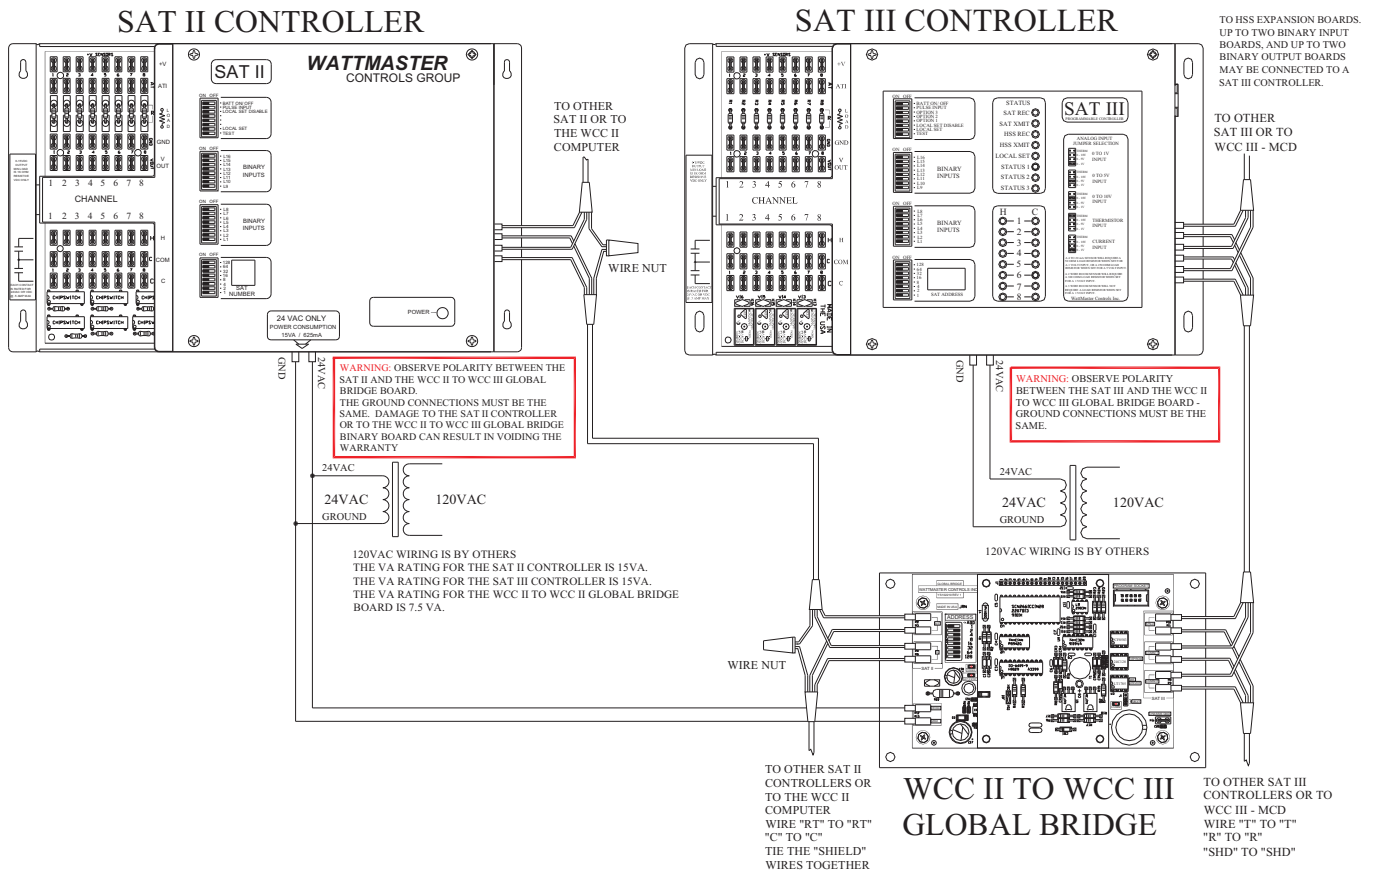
SAT II CONTROLLER

SAT III CONTROLLER

TO HSS EXPANSION BOARDS. UP TO TWO BINARY INPUT BOARDS, AND UP TO TWO BINARY OUTPUT BOARDS MAY BE CONNECTED TO A SAT III CONTROLLER.

SAT II

WATTMASTER CONTROLS GROUP

+V ATI GND V OUT

CHANNEL
1 2 3 4 5 6 7 8
1 2 3 4 5 6 7 8

H COM C

BINARY INPUTS

BINARY INPUTS

SAT NUMBER

24 VAC ONLY POWER CONSUMPTION 15VA / 625mA

POWER

TO OTHER SAT II OR TO THE WCC II COMPUTER

WIRE NUT

GND 24VAC

WARNING: OBSERVE POLARITY BETWEEN THE SAT II AND THE WCC II TO WCC III GLOBAL BRIDGE BOARD. THE GROUND CONNECTIONS MUST BE THE SAME. DAMAGE TO THE SAT II CONTROLLER OR TO THE WCC II TO WCC III GLOBAL BRIDGE BINARY BOARD CAN RESULT IN VOIDING THE WARRANTY

24VAC
24VAC
GROUND
120VAC

120VAC WIRING IS BY OTHERS
THE VA RATING FOR THE SAT II CONTROLLER IS 15VA.
THE VA RATING FOR THE SAT III CONTROLLER IS 15VA.
THE VA RATING FOR THE WCC II TO WCC II GLOBAL BRIDGE BOARD IS 7.5 VA.

CHANNEL
1 2 3 4 5 6 7 8
1 2 3 4 5 6 7 8

BINARY INPUTS

BINARY INPUTS

SAT ADDRESS

STATUS
SAT REC
SAT XMIT
HSS REC
HSS XMIT
LOCAL SET
STATUS 1
STATUS 2
STATUS 3

SAT III

H C
1 2 3 4 5 6 7 8

ANALOG INPUT JUMPER SELECTION
0 TO 1V INPUT
0 TO 5V INPUT
0 TO 10V INPUT
THERMISTOR INPUT
CURRENT INPUT

WattMaster Controls Inc.

TO OTHER SAT III OR TO WCC III - MCD

GND 24VAC

WARNING: OBSERVE POLARITY BETWEEN THE SAT III AND THE WCC II TO WCC III GLOBAL BRIDGE BOARD - GROUND CONNECTIONS MUST BE THE SAME.

24VAC
24VAC
GROUND
120VAC

120VAC WIRING IS BY OTHERS

WIRE NUT

ADDRESS

TO OTHER SAT II CONTROLLERS OR TO THE WCC II COMPUTER WIRE "RT" TO "RT" "C" TO "C" TIE THE "SHIELD" WIRES TOGETHER

WCC II TO WCC III GLOBAL BRIDGE

TO OTHER SAT III CONTROLLERS OR TO WCC III - MCD WIRE "T" TO "T" "R" TO "R" "SHD" TO "SHD"